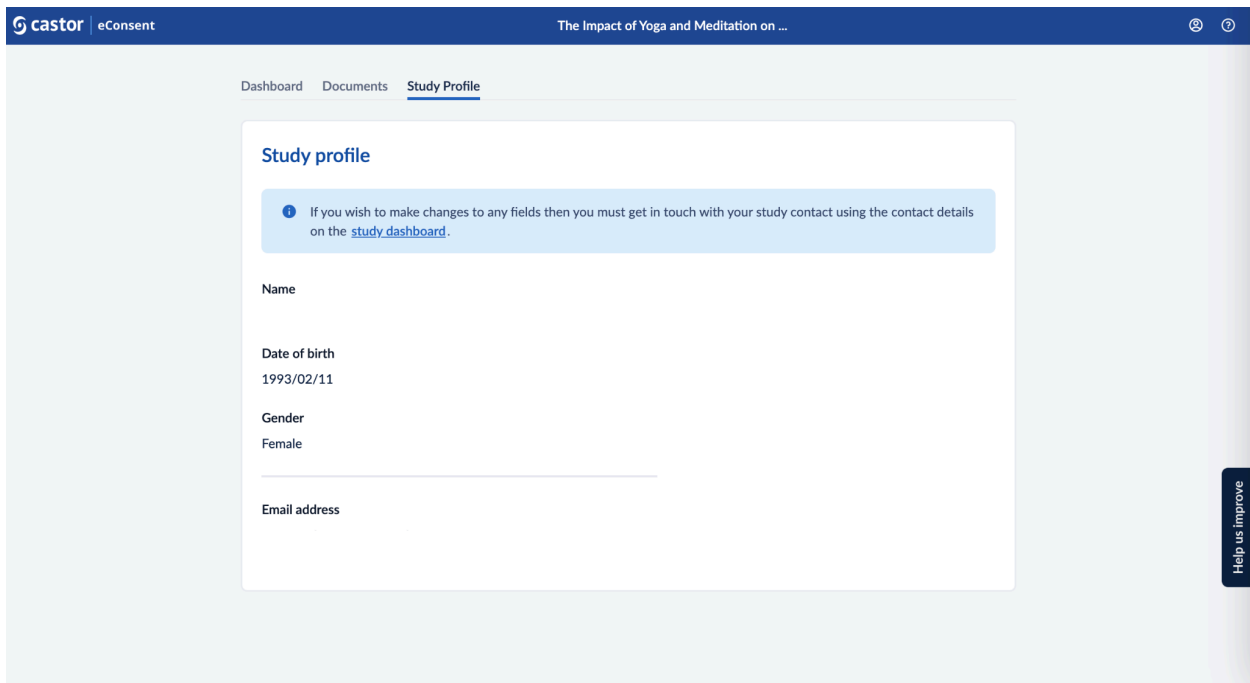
castor | eConsent

The Impact of Yoga and Meditation on ...

Dashboard Documents Study Profile

Study profile

If you wish to make changes to any fields then you must get in touch with your study contact using the contact details on the study dashboard.

Name

Date of birth
1993/02/11

Gender
Female

Email address

Help us improve